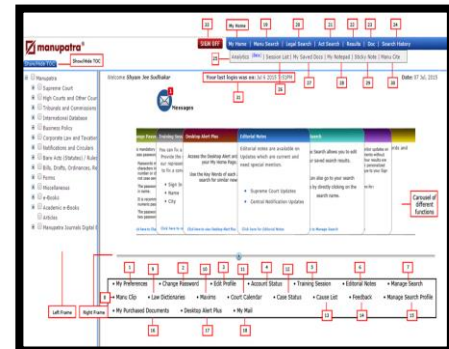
manupatra®

Show/Hide TOC

SIGN OFF | My Home | My Home | Menu Search | Legal Search | Act Search | Results | Doc | Search History

Analytics | Diary | Session Log | My Saved Docs | My Notepad | Sticky Note | Menu City

Welcome Shyam Jee Sudhakar

Your last login was on: Jul 6 2015 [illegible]

Date: 07 Jul, 2015

Messages

Manupatra
Supreme Court
High Courts and Other Courts
Tribunals and Commissions
International Database
Business Policy
Corporate Law and Taxation
Notifications and Circulars
Bare Acts (Statutes) / Rules
Bills, Drafts, Ordinances, Re
Forms
Miscellaneous
e-Books
Academic e-Books
Articles
Manupatra Journals Digital E

Desktop Alert Plug

Editorial Notes

Editorial notes are available on Updates which are current and need special mention.

Supreme Court Updates
Central Notification Updates

Carousel of different functions

Left Frame

Right Frame

1 My Preferences
2 Change Password
3 Edit Profile
4 Account Status
5 Training Session
6 Editorial Notes
7 Manage Search
8 Manu Clip
9 Law Dictionaries
10 Maxims
11 Court Calendar
12 Case Status
13 Cause List
14 Feedback
15 Manage Search Profile
16 My Purchased Documents
17 Desktop Alert Plus
18 My Mail